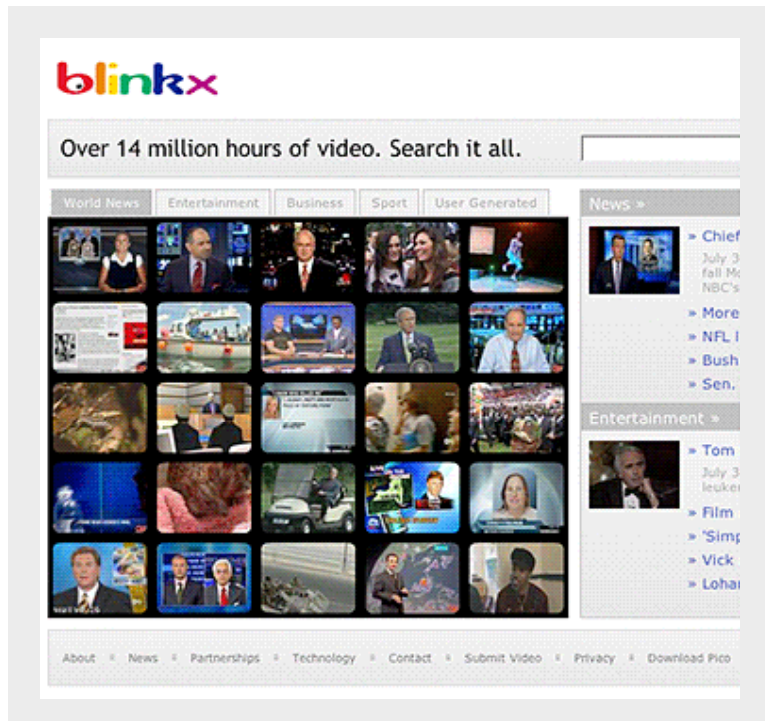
blinkx

Over 14 million hours of video. Search it all.

World News | Entertainment | Business | Sport | User Generated

News »

» Chief

July 3 fall Mo NBC's

» More

» NFL I

» Bush

» Sen.

Entertainment »

» Tom

July 3 leuker

» Film

» 'Simp

» Vick

» Lohar

About | News | Partnerships | Technology | Contact | Submit Video | Privacy | Download Pico